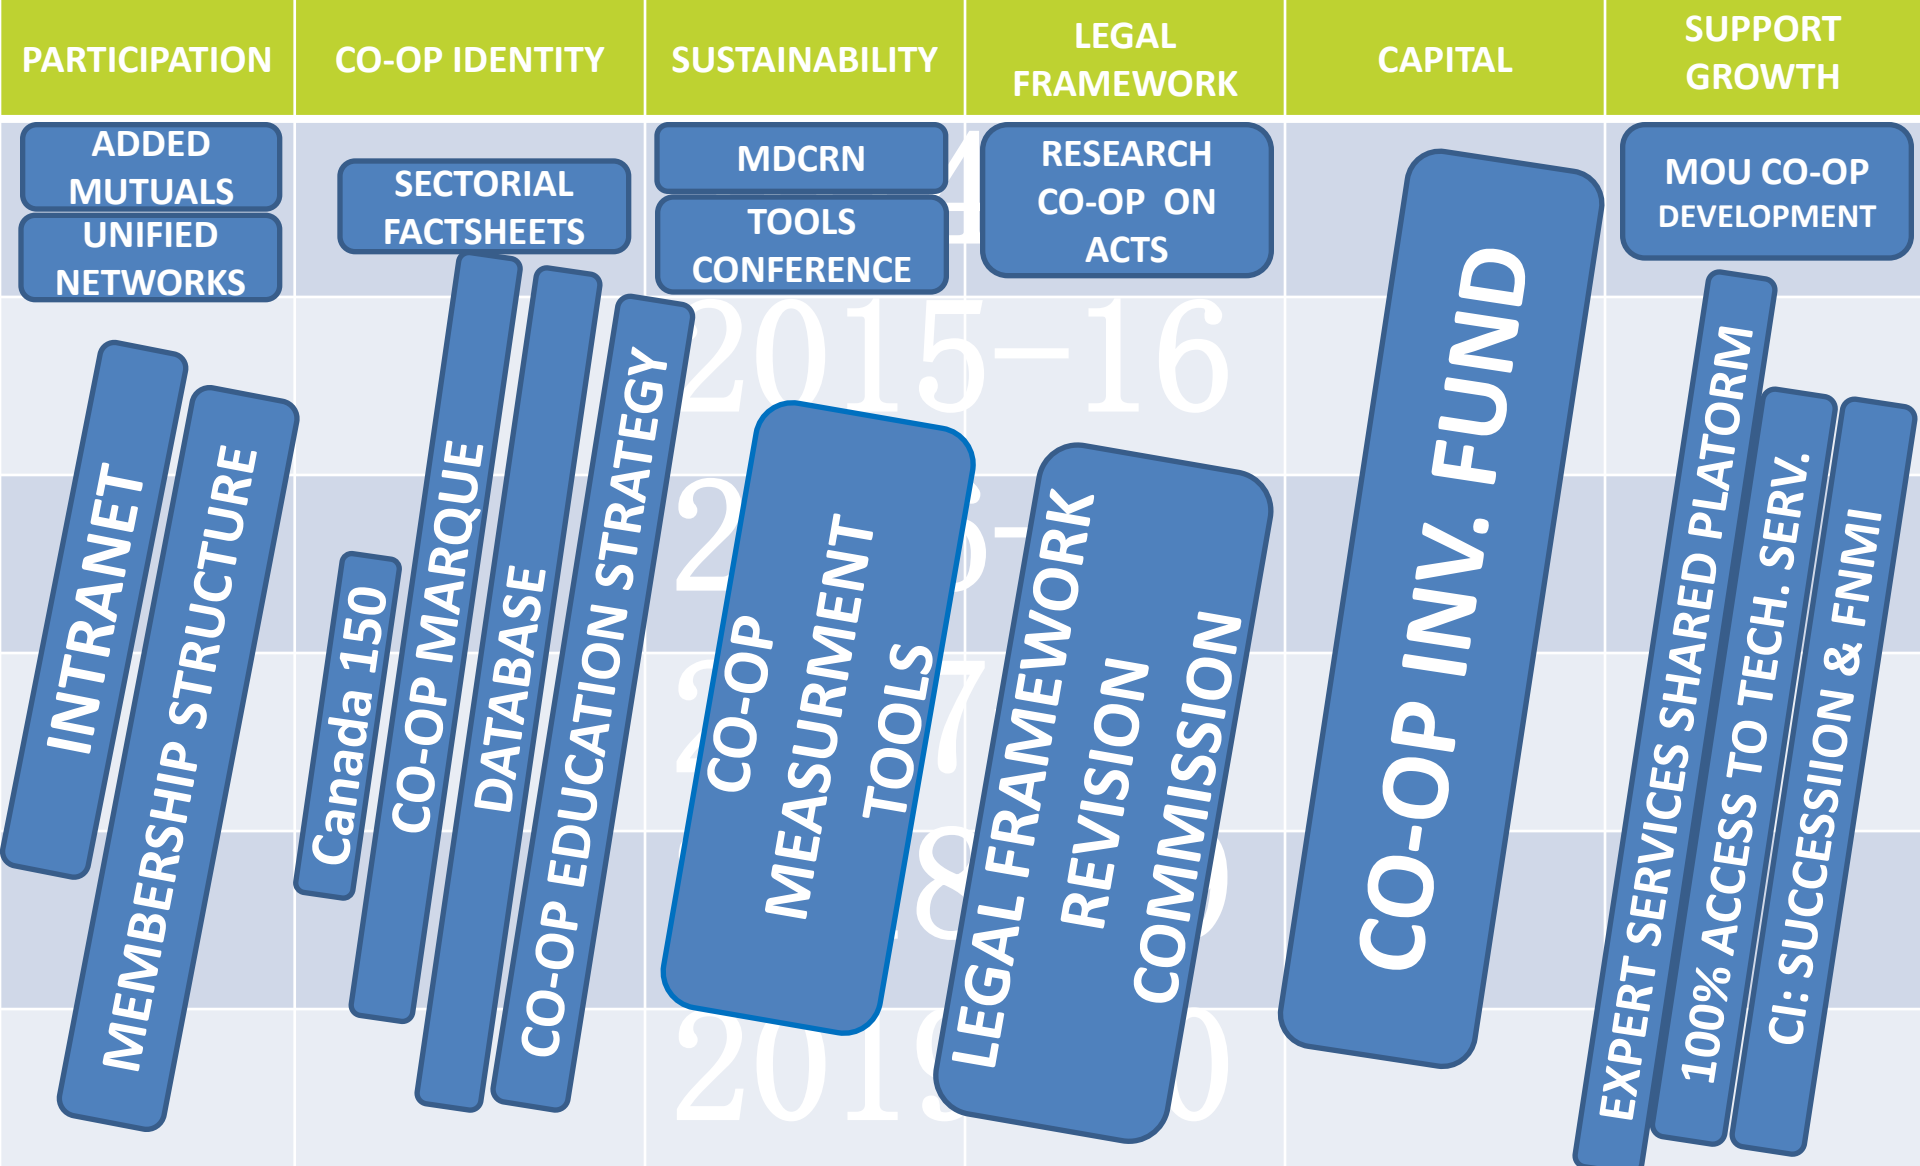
| PARTICIPATION | CO-OP IDENTITY | SUSTAINABILITY | LEGAL FRAMEWORK | CAPITAL | SUPPORT GROWTH |
|---|---|---|---|---|---|

ADDED MUTUALS

UNIFIED NETWORKS

INTRANET

MEMBERSHIP STRUCTURE

SECTORIAL FACTSHEETS

Canada 150

CO-OP MARQUE

DATABASE

CO-OP EDUCATION STRATEGY

MDCRN

TOOLS CONFERENCE

CO-OP MEASURMENT TOOLS

RESEARCH CO-OP ON ACTS

LEGAL FRAMEWORK REVISION COMMISSION

CO-OP INV. FUND

MOU CO-OP DEVELOPMENT

EXPERT SERVICES SHARED PLATORM

100% ACCESS TO TECH. SERV.

CI: SUCCESSIION & FNMI

2015–16

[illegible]

2019–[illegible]0